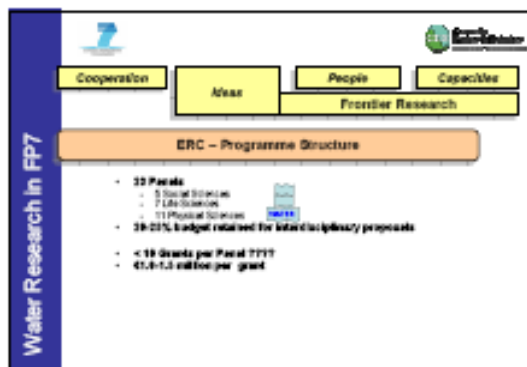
Water Research in FP7

7

Cooperation

Ideas

People

Capacities

Frontier Research

ERC – Programme Structure

- 23 Panels
  - 5 Social Sciences
  - 7 Life Sciences
  - 11 Physical Sciences
- 20-25% budget retained for interdisciplinary proposals

- < 10 Grants per Panel ????
- €1.0-1.5 million per grant

WATER